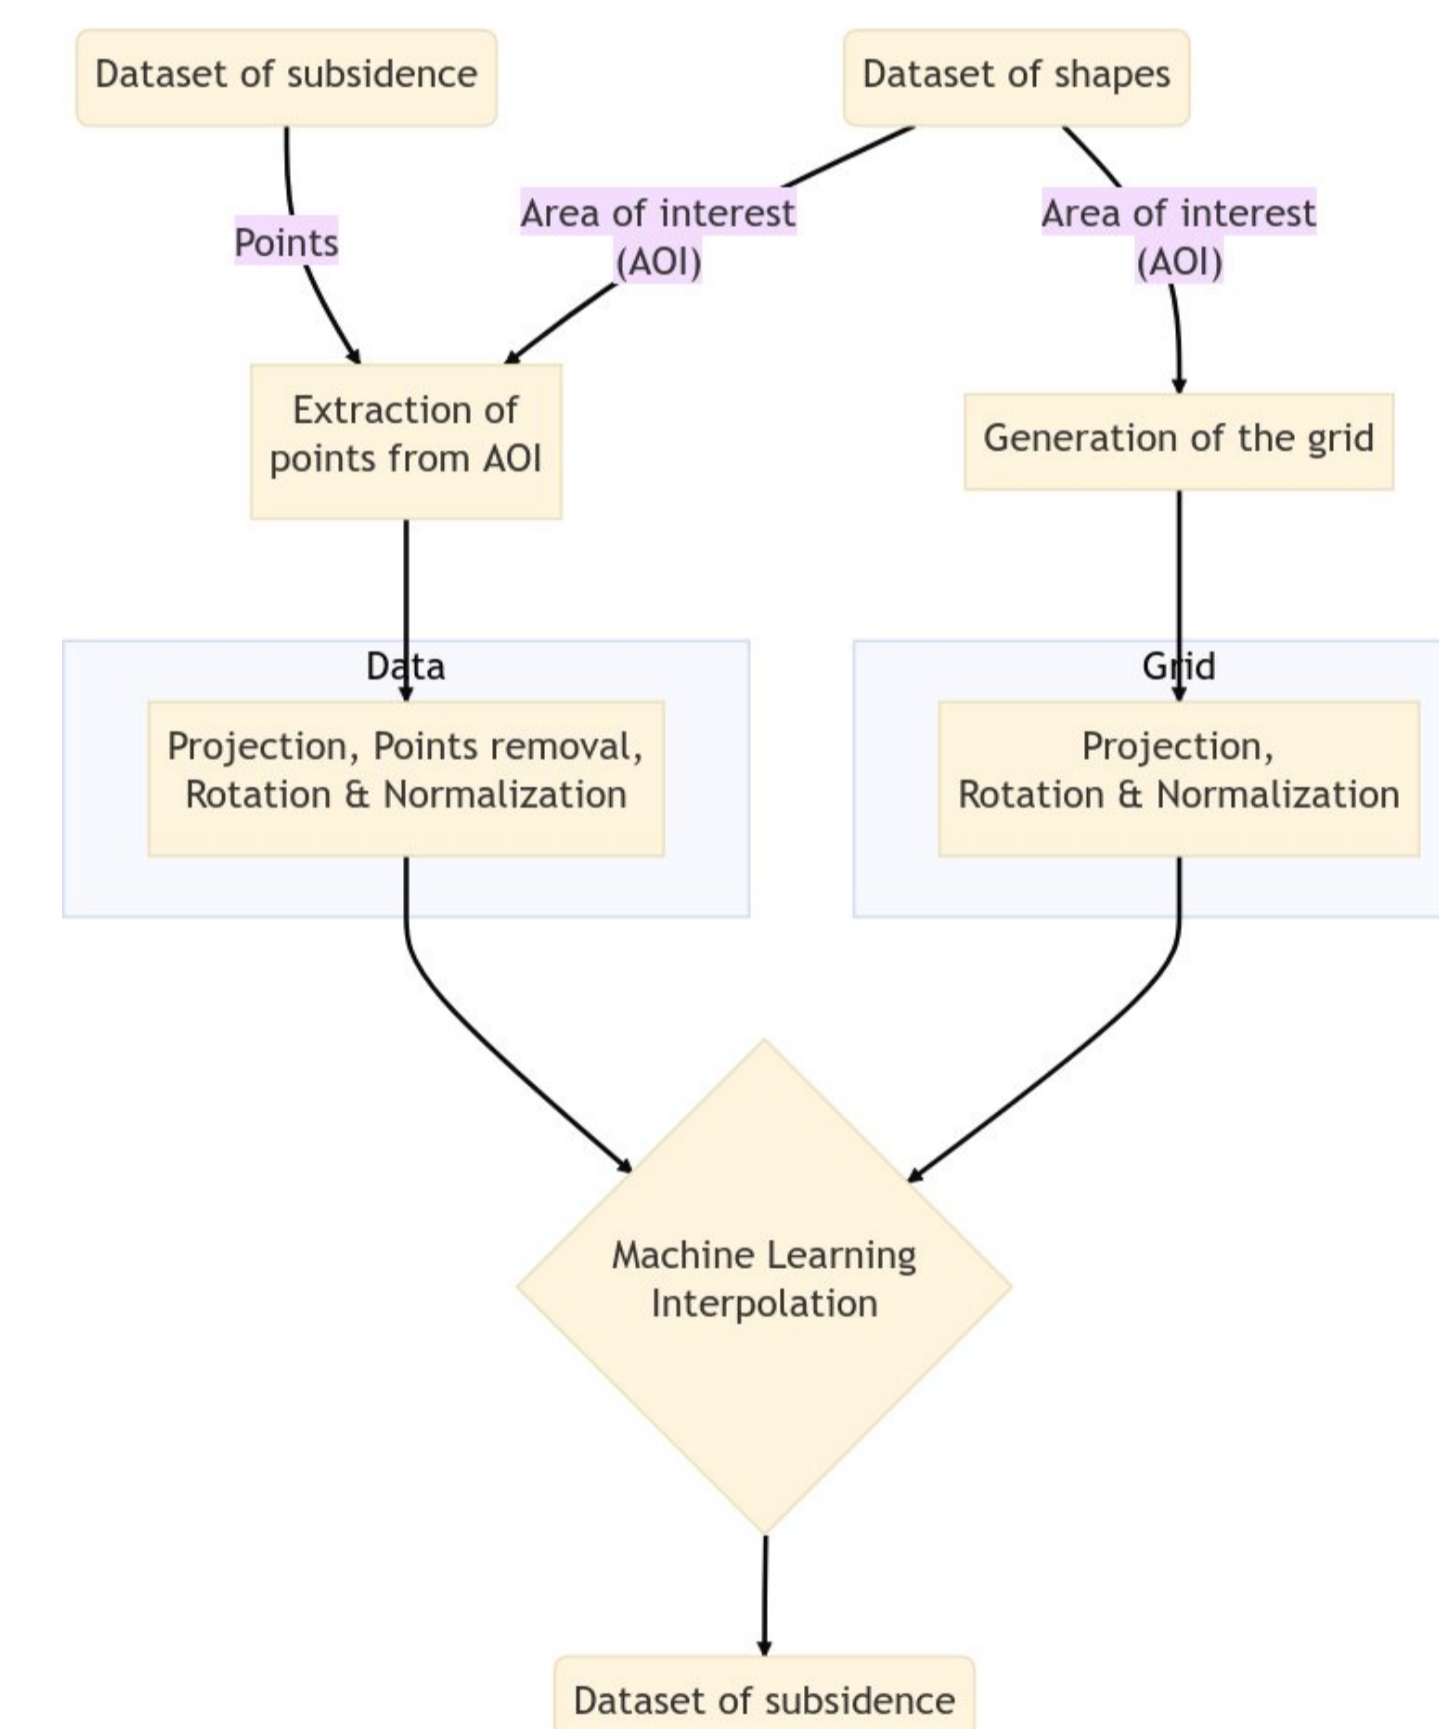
Dataset of subsidence

Dataset of shapes

Points

Area of interest (AOI)

Area of interest (AOI)

Extraction of points from AOI

Generation of the grid

Data

Projection, Points removal, Rotation & Normalization

Grid

Projection, Rotation & Normalization

Machine Learning Interpolation

Dataset of subsidence